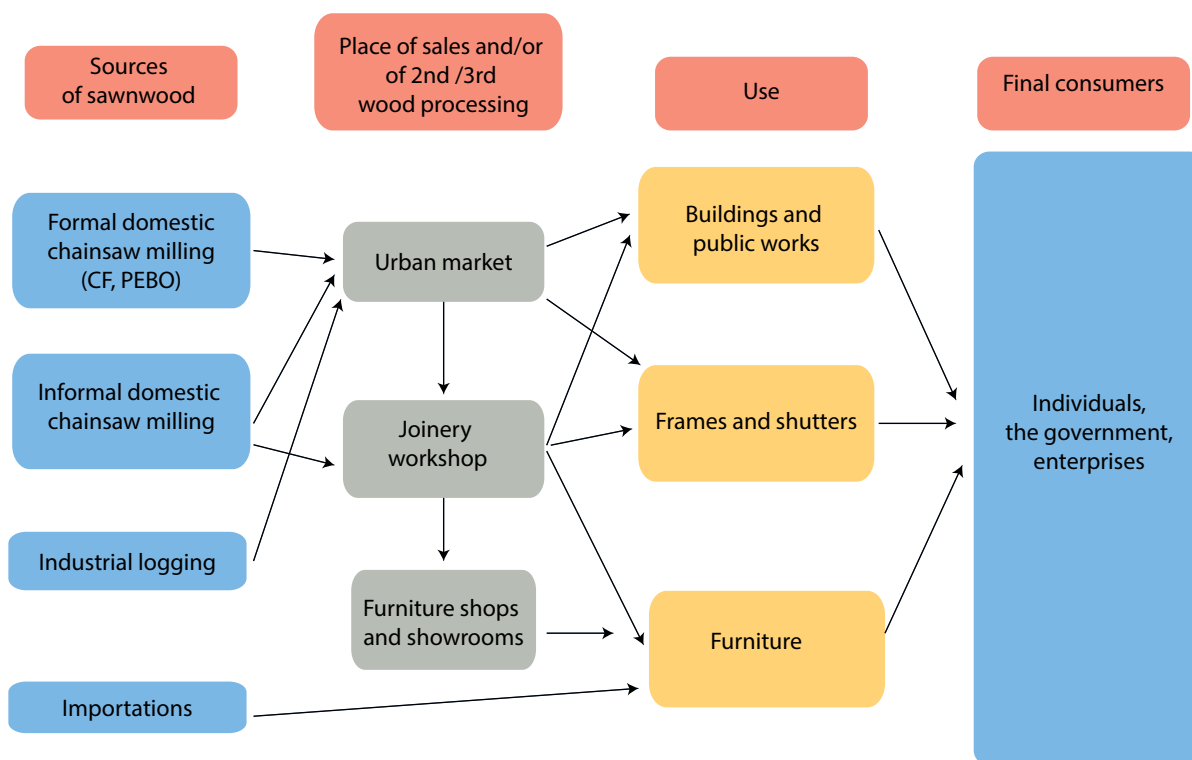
Sources of sawnwood

Place of sales and/or of 2nd /3rd wood processing

Use

Final consumers

Formal domestic chainsaw milling (CF, PEBO)

Informal domestic chainsaw milling

Industrial logging

Importations

Urban market

Joinery workshop

Furniture shops and showrooms

Buildings and public works

Frames and shutters

Furniture

Individuals, the government, enterprises